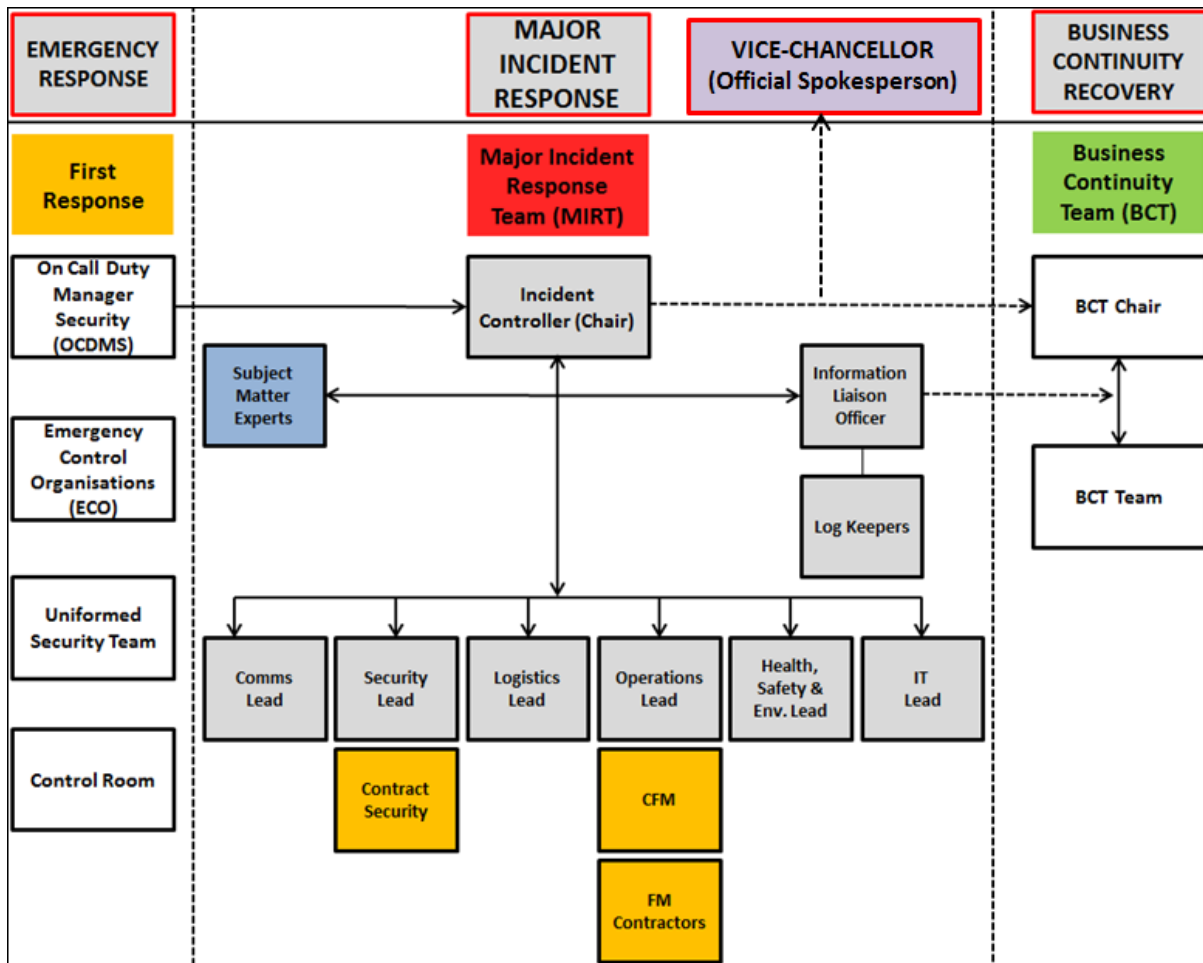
EMERGENCY RESPONSE

MAJOR INCIDENT RESPONSE

VICE-CHANCELLOR (Official Spokesperson)

BUSINESS CONTINUITY RECOVERY

First Response

On Call Duty Manager Security (OCDMS)

Emergency Control Organisations (ECO)

Uniformed Security Team

Control Room

Major Incident Response Team (MIRT)

Incident Controller (Chair)

Subject Matter Experts

Information Liaison Officer

Log Keepers

Comms Lead

Security Lead

Logistics Lead

Operations Lead

Health, Safety & Env. Lead

IT Lead

Contract Security

CFM

FM Contractors

Business Continuity Team (BCT)

BCT Chair

BCT Team